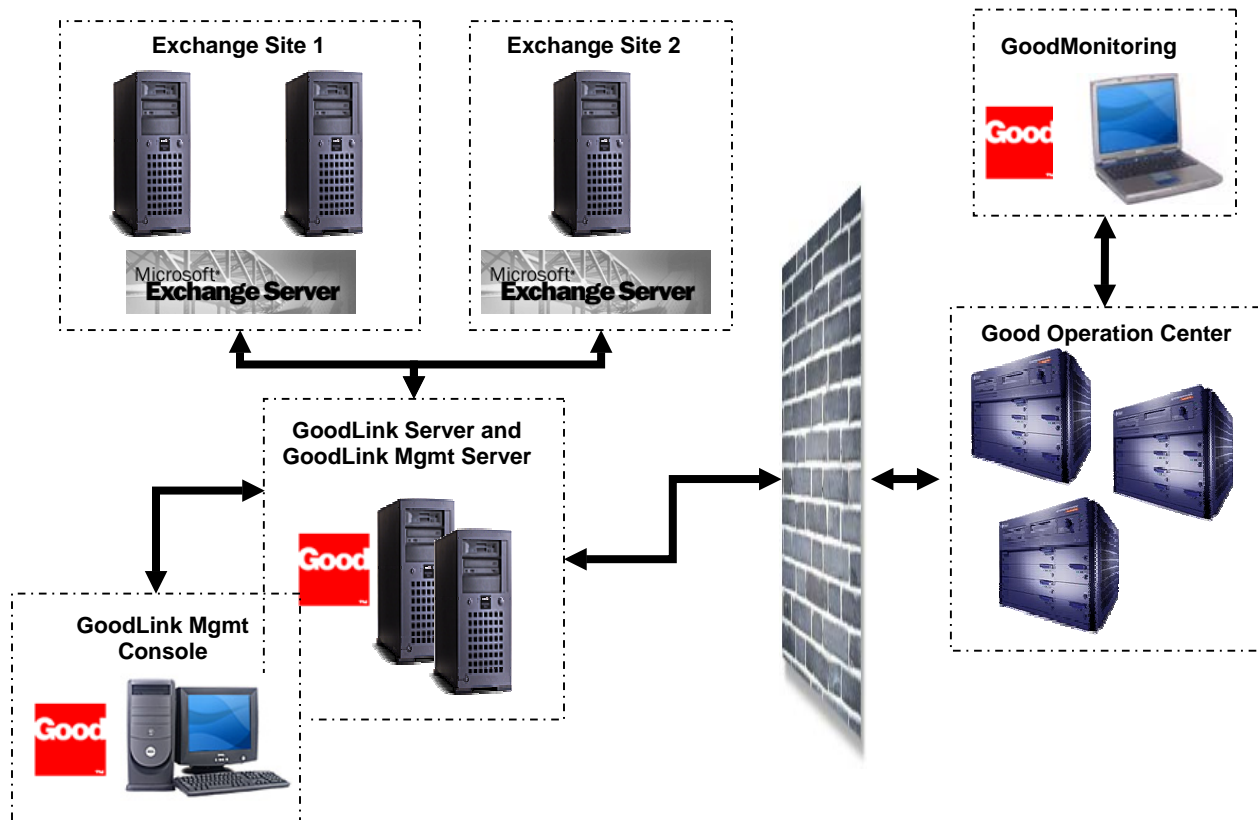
Exchange Site 1

Microsoft Exchange Server

Exchange Site 2

Microsoft Exchange Server

GoodMonitoring

Good

Good Operation Center

GoodLink Server and GoodLink Mgmt Server

Good

GoodLink Mgmt Console

Good